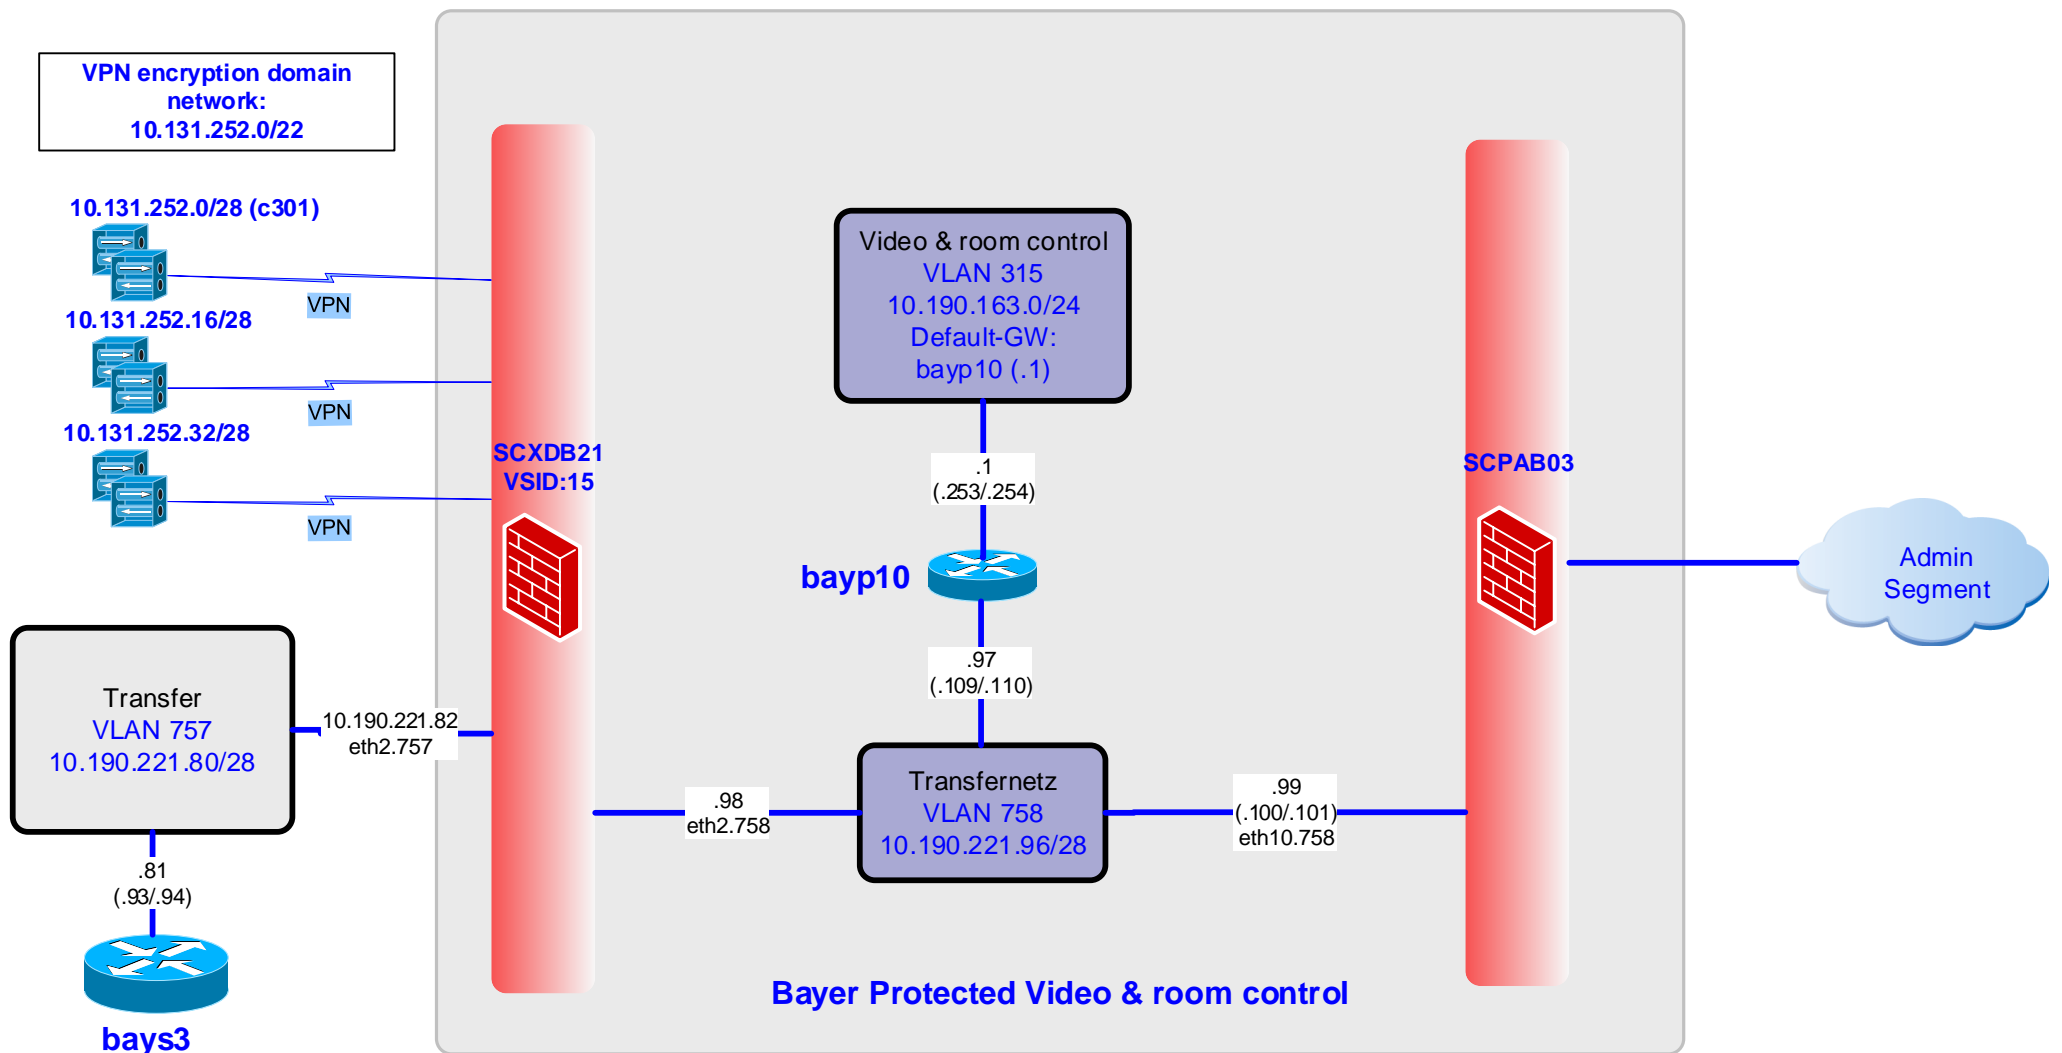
VPN encryption domain network:
10.131.252.0/22

10.131.252.0/28 (c301)

VPN

10.131.252.16/28

VPN

10.131.252.32/28

VPN

SCXDB21
VSID:15

Video & room control
VLAN 315
10.190.163.0/24
Default-GW:
bayp10 (.1)

.1
(.253/.254)

bayp10

.97
(.109/.110)

SCPAB03

Admin
Segment

Transfer
VLAN 757
10.190.221.80/28

10.190.221.82
eth2.757

.98
eth2.758

Transfernetz
VLAN 758
10.190.221.96/28

.99
(.100/.101)
eth10.758

.81
(.93/.94)

bays3

Bayer Protected Video & room control